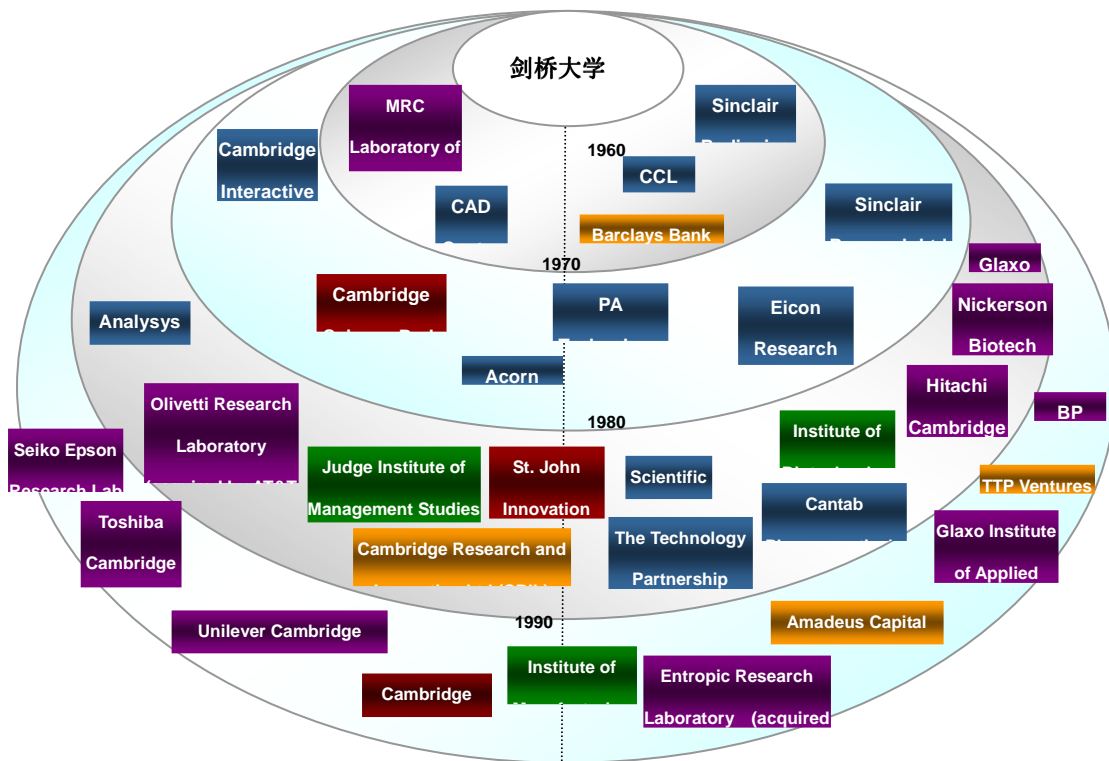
剑桥大学

MRC Laboratory of

Sinclair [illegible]

Cambridge Interactive

1960

CCL

CAD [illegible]

Barclays Bank

Sinclair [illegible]

1970

Glaxo

Cambridge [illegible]

PA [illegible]

Eicon Research

Nickerson Biotech

Analysys

Acorn

Hitachi Cambridge

BP

Olivetti Research Laboratory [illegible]

1980

Institute of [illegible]

Seiko Epson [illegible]

Judge Institute of Management Studies

St. John Innovation

Scientific

TTP Ventures

Cantab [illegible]

Toshiba Cambridge

Cambridge Research and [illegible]

The Technology Partnership

Glaxo Institute of Applied

Amadeus Capital

Unilever Cambridge

1990

Institute of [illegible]

Entropic Research Laboratory (acquired

Cambridge